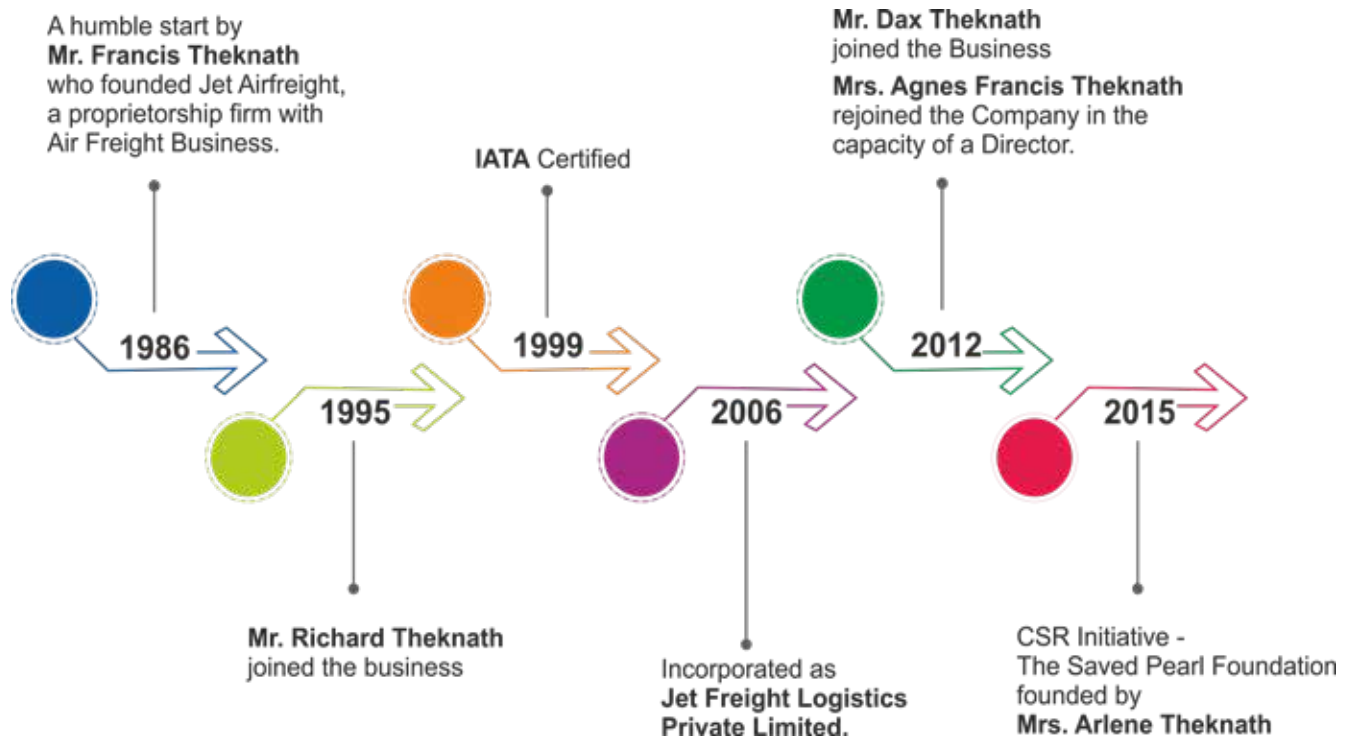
A humble start by **Mr. Francis Theknath** who founded Jet Airfreight, a proprietorship firm with Air Freight Business.

1986

1995

**Mr. Richard Theknath** joined the business

**IATA** Certified

1999

2006

Incorporated as **Jet Freight Logistics Private Limited.**

**Mr. Dax Theknath** joined the Business

**Mrs. Agnes Francis Theknath** rejoined the Company in the capacity of a Director.

2012

2015

CSR Initiative - The Saved Pearl Foundation founded by **Mrs. Arlene Theknath**